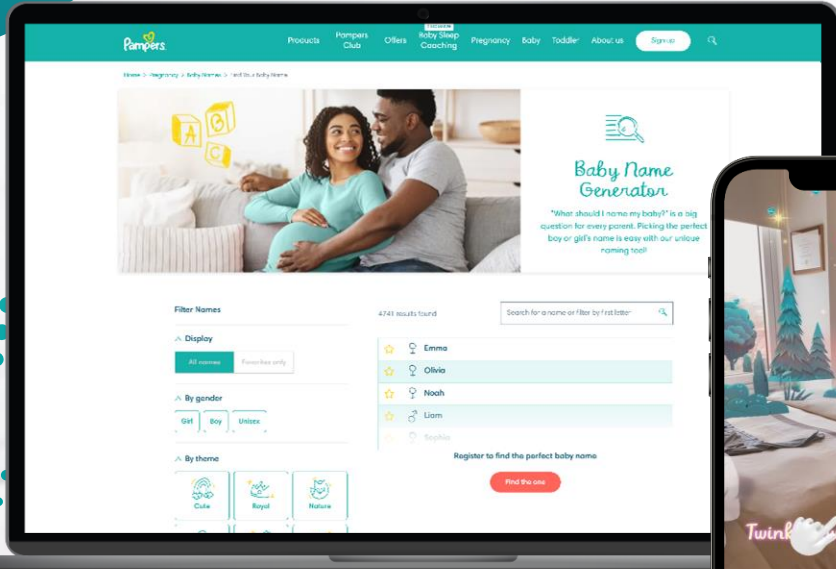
Pampers

Products Pampers Club Offers NEW Baby Sleep Coaching Pregnancy Baby Toddler About us Sign up

Home > Pregnancy > Baby Names > Find Your Baby Name

A B C

Baby Name Generator

"What should I name my baby?" is a big question for every parent. Picking the perfect boy or girl's name is easy with our unique naming tool!

Filter Names

Display

All names Favorites only

By gender

Girl Boy Unisex

By theme

Cute Royal Nature

4741 results found

Search for a name or filter by first letter

Emma
Olivia
Noah
Liam
Sophia

Register to find the perfect baby name

Find the one

Twink